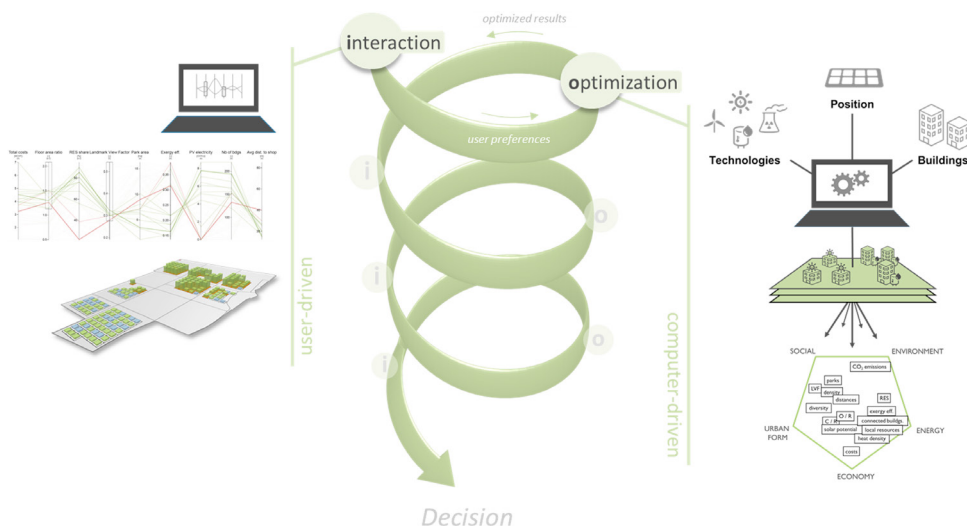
optimized results

interaction

optimization

user preferences

user-driven

computer-driven

i

o

i

o

i

Decision

Total costs

Floor area ratio

RES share

Landmark

View Factor

Park area

Exergy eff.

PV electricity

Nb of bldgs

Avg dist. to shop

Position

Technologies

Buildings

SOCIAL

ENVIRONMENT

$CO_2$ emissions

parks

LVF

density

distances

RES

diversity

exergy eff.

O / R

C / dry

connected buildg.

solar potential

local resources

heat density

costs

URBAN FORM

ENERGY

ECONOMY